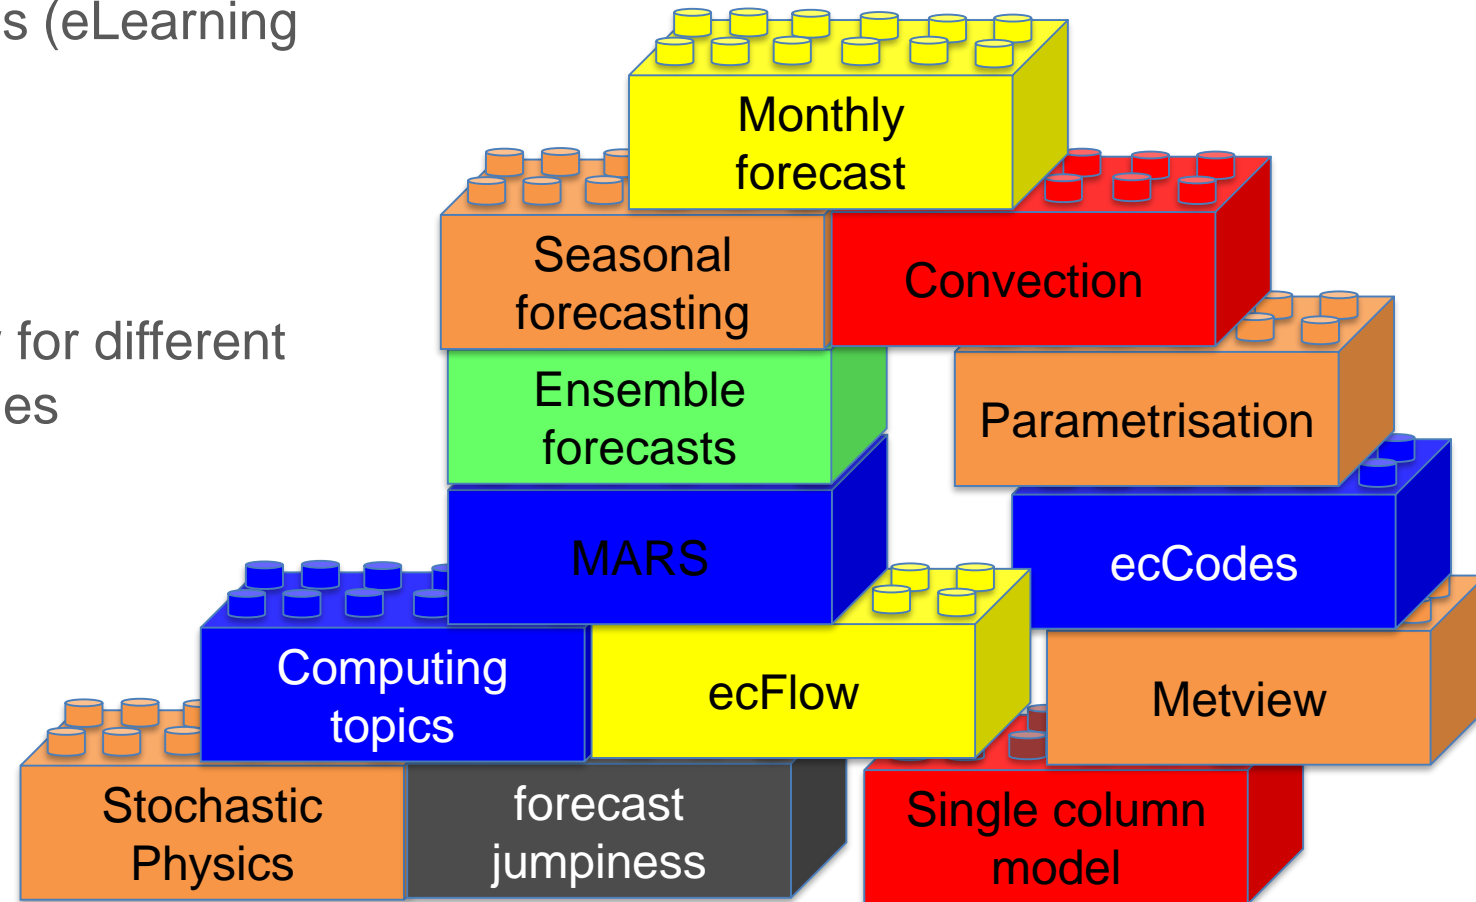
s (eLearning

for different
es

Monthly forecast

Seasonal forecasting

Convection

Ensemble forecasts

Parametrisation

MARS

ecCodes

Computing topics

ecFlow

Metview

Stochastic Physics

forecast jumpiness

Single column model